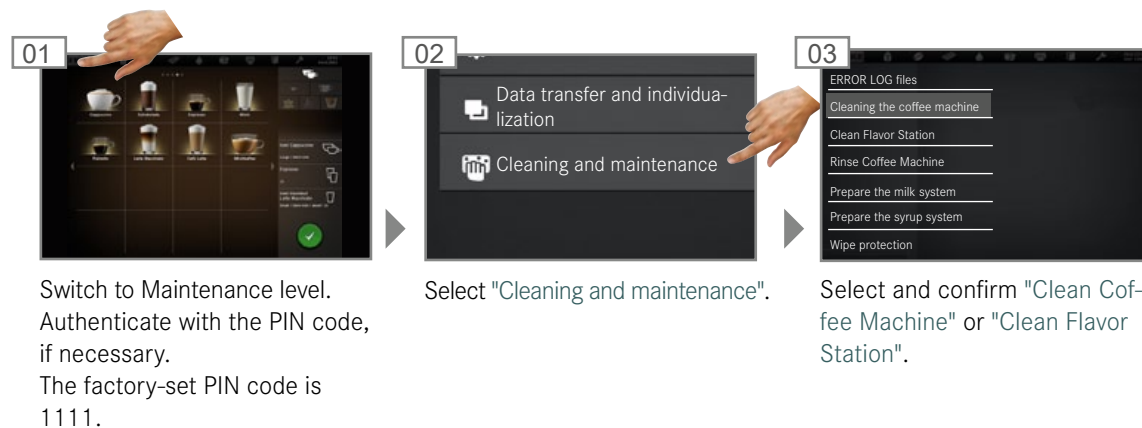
01

Cappuccino
Schokolade
Espresso
Milch
Ristretto
Latte Macchiato
Café Latte
Milchkaffee

02

Data transfer and individualization

Cleaning and maintenance

03

ERROR LOG files
Cleaning the coffee machine
Clean Flavor Station
Rinse Coffee Machine
Prepare the milk system
Prepare the syrup system
Wipe protection

Switch to Maintenance level. Authenticate with the PIN code, if necessary.
The factory-set PIN code is 1111.

Select "Cleaning and maintenance".

Select and confirm "Clean Coffee Machine" or "Clean Flavor Station".